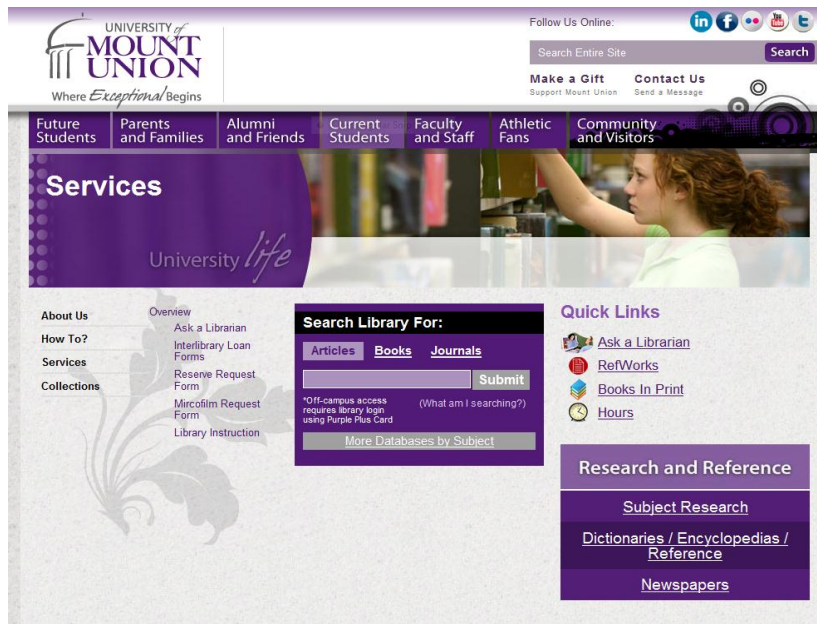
UNIVERSITY of MOUNT UNION
Where Exceptional Begins

Follow Us Online:

Search Entire Site
Search

Make a Gift
Support Mount Union

Contact Us
Send a Message

Future Students
Parents and Families
Alumni and Friends
Current Students
Faculty and Staff
Athletic Fans
Community and Visitors

Services

University life

About Us
How To?
Services
Collections

Overview
Ask a Librarian
Interlibrary Loan Forms
Reserve Request Form
Mircofilm Request Form
Library Instruction

Search Library For:
Articles
Books
Journals
Submit
*Off-campus access requires library login using Purple Plus Card
(What am I searching?)
More Databases by Subject

Quick Links
Ask a Librarian
RefWorks
Books In Print
Hours

Research and Reference
Subject Research
Dictionaries / Encyclopedias / Reference
Newspapers